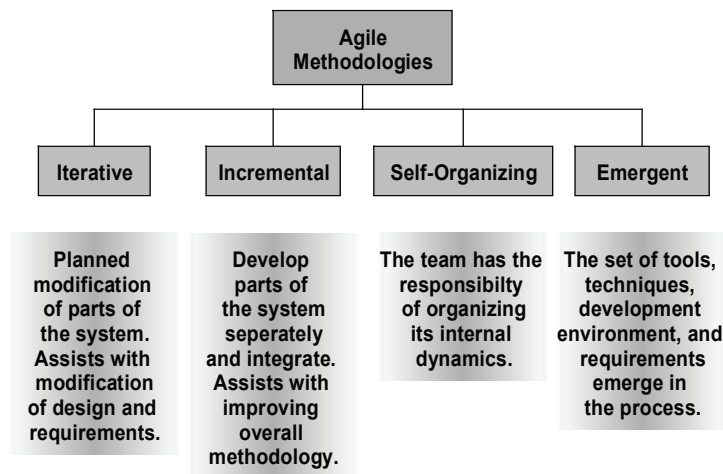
Agile Methodologies

Iterative

Incremental

Self-Organizing

Emergent

Planned modification of parts of the system. Assists with modification of design and requirements.

Develop parts of the system seperately and integrate. Assists with improving overall methodology.

The team has the responsibilty of organizing its internal dynamics.

The set of tools, techniques, development environment, and requirements emerge in the process.